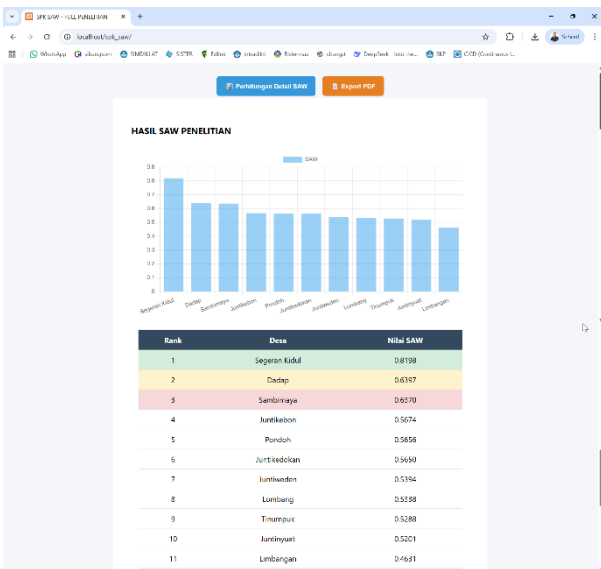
SPK SAW - FULL PENELITIAN

localhost/spk_saw/

WhatsApp elsaegovm SIMDIKLAT SISTER Ritbox intradikti Bidermas cbangat DeepSeek Into the... SKP CICD (Continuous I...

Schoel

Perhitungan Detail SAW

Export PDF

HASIL SAW PENELITIAN

SAW

0.9
0.8
0.7
0.6
0.5
0.4
0.3
0.2
0.1
0

Segeran Kidul, Dadap, Sambimaya, Juntikebon, Pondoh, Juntikedokan, Juntiweden, Lombang, Tinumpuk, Juntinyuat, Limbangan

| Rank | Desa | Nilai SAW |
|---|---|---|
| 1 | Segeran Kidul | 0.8198 |
| 2 | Dadap | 0.6397 |
| 3 | Sambimaya | 0.6370 |
| 4 | Juntikebon | 0.5674 |
| 5 | Pondoh | 0.5656 |
| 6 | Juntikedokan | 0.5650 |
| 7 | Juntiweden | 0.5394 |
| 8 | Lombang | 0.5338 |
| 9 | Tinumpuk | 0.5288 |
| 10 | Juntinyuat | 0.5201 |
| 11 | Limbangan | 0.4631 |